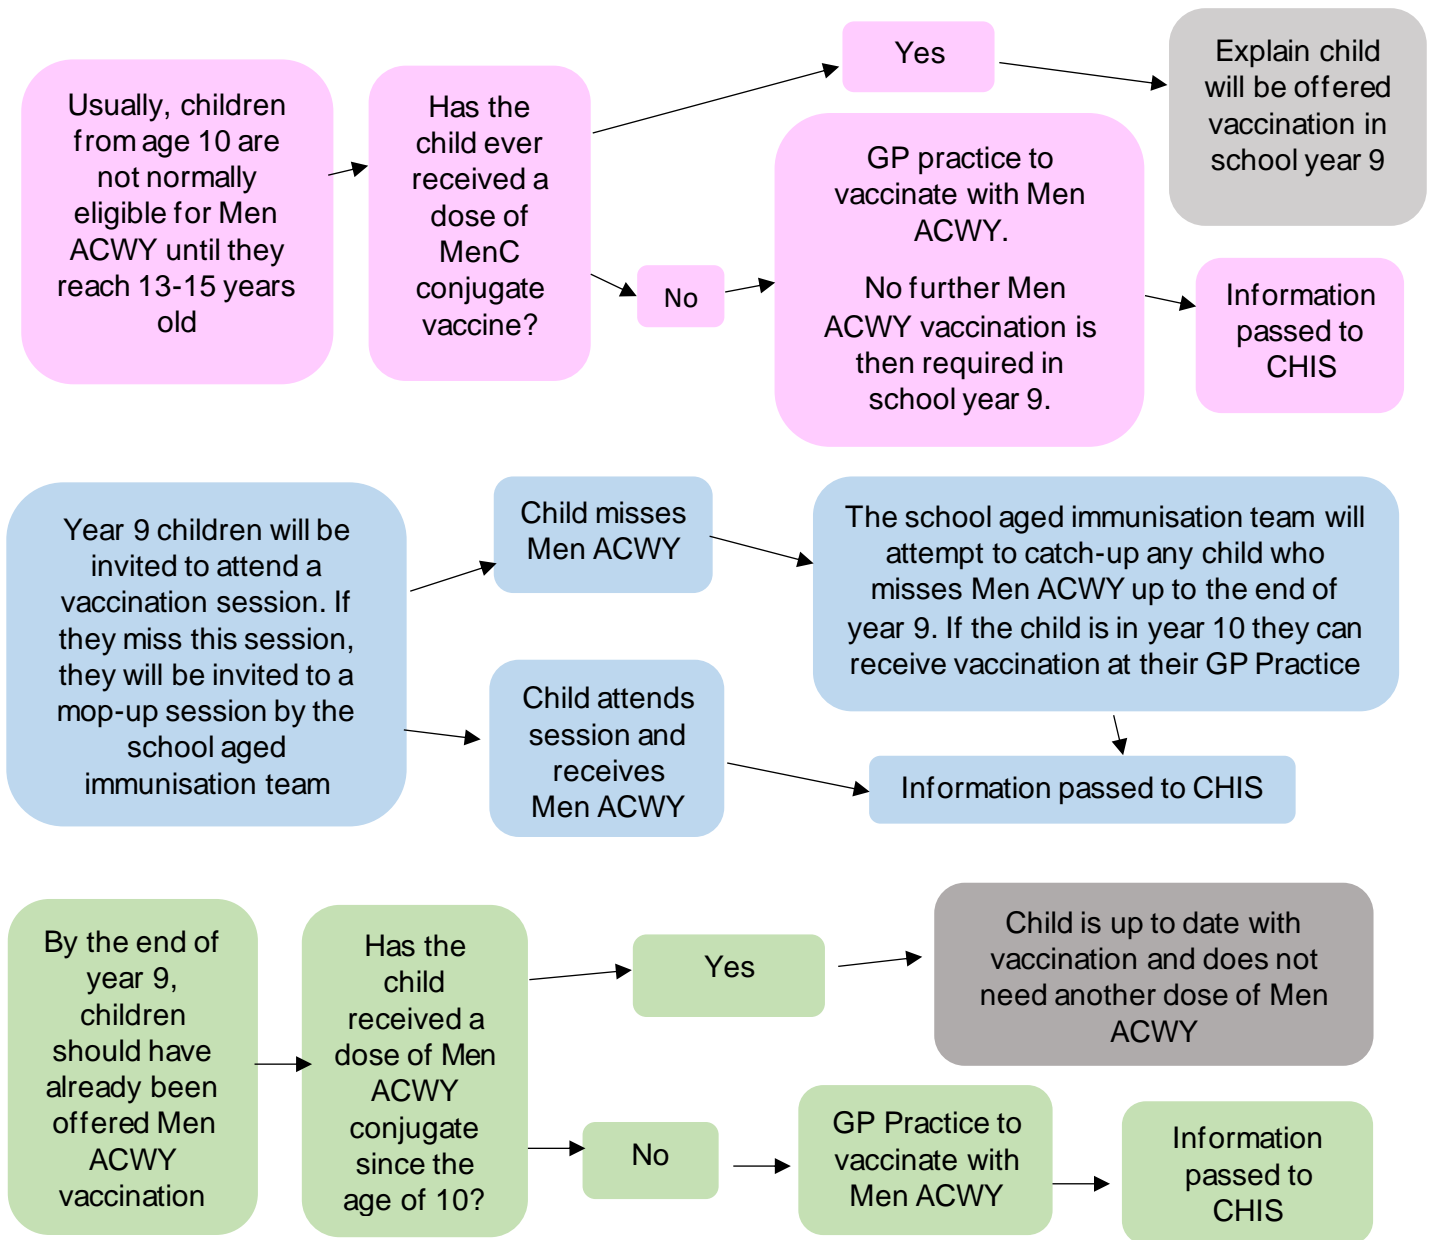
Usually, children from age 10 are not normally eligible for Men ACWY until they reach 13-15 years old

Has the child ever received a dose of MenC conjugate vaccine?

Yes

Explain child will be offered vaccination in school year 9

No

GP practice to vaccinate with Men ACWY.

No further Men ACWY vaccination is then required in school year 9.

Information passed to CHIS

Year 9 children will be invited to attend a vaccination session. If they miss this session, they will be invited to a mop-up session by the school aged immunisation team

Child misses Men ACWY

The school aged immunisation team will attempt to catch-up any child who misses Men ACWY up to the end of year 9. If the child is in year 10 they can receive vaccination at their GP Practice

Child attends session and receives Men ACWY

Information passed to CHIS

By the end of year 9, children should have already been offered Men ACWY vaccination

Has the child received a dose of Men ACWY conjugate since the age of 10?

Yes

Child is up to date with vaccination and does not need another dose of Men ACWY

No

GP Practice to vaccinate with Men ACWY

Information passed to CHIS